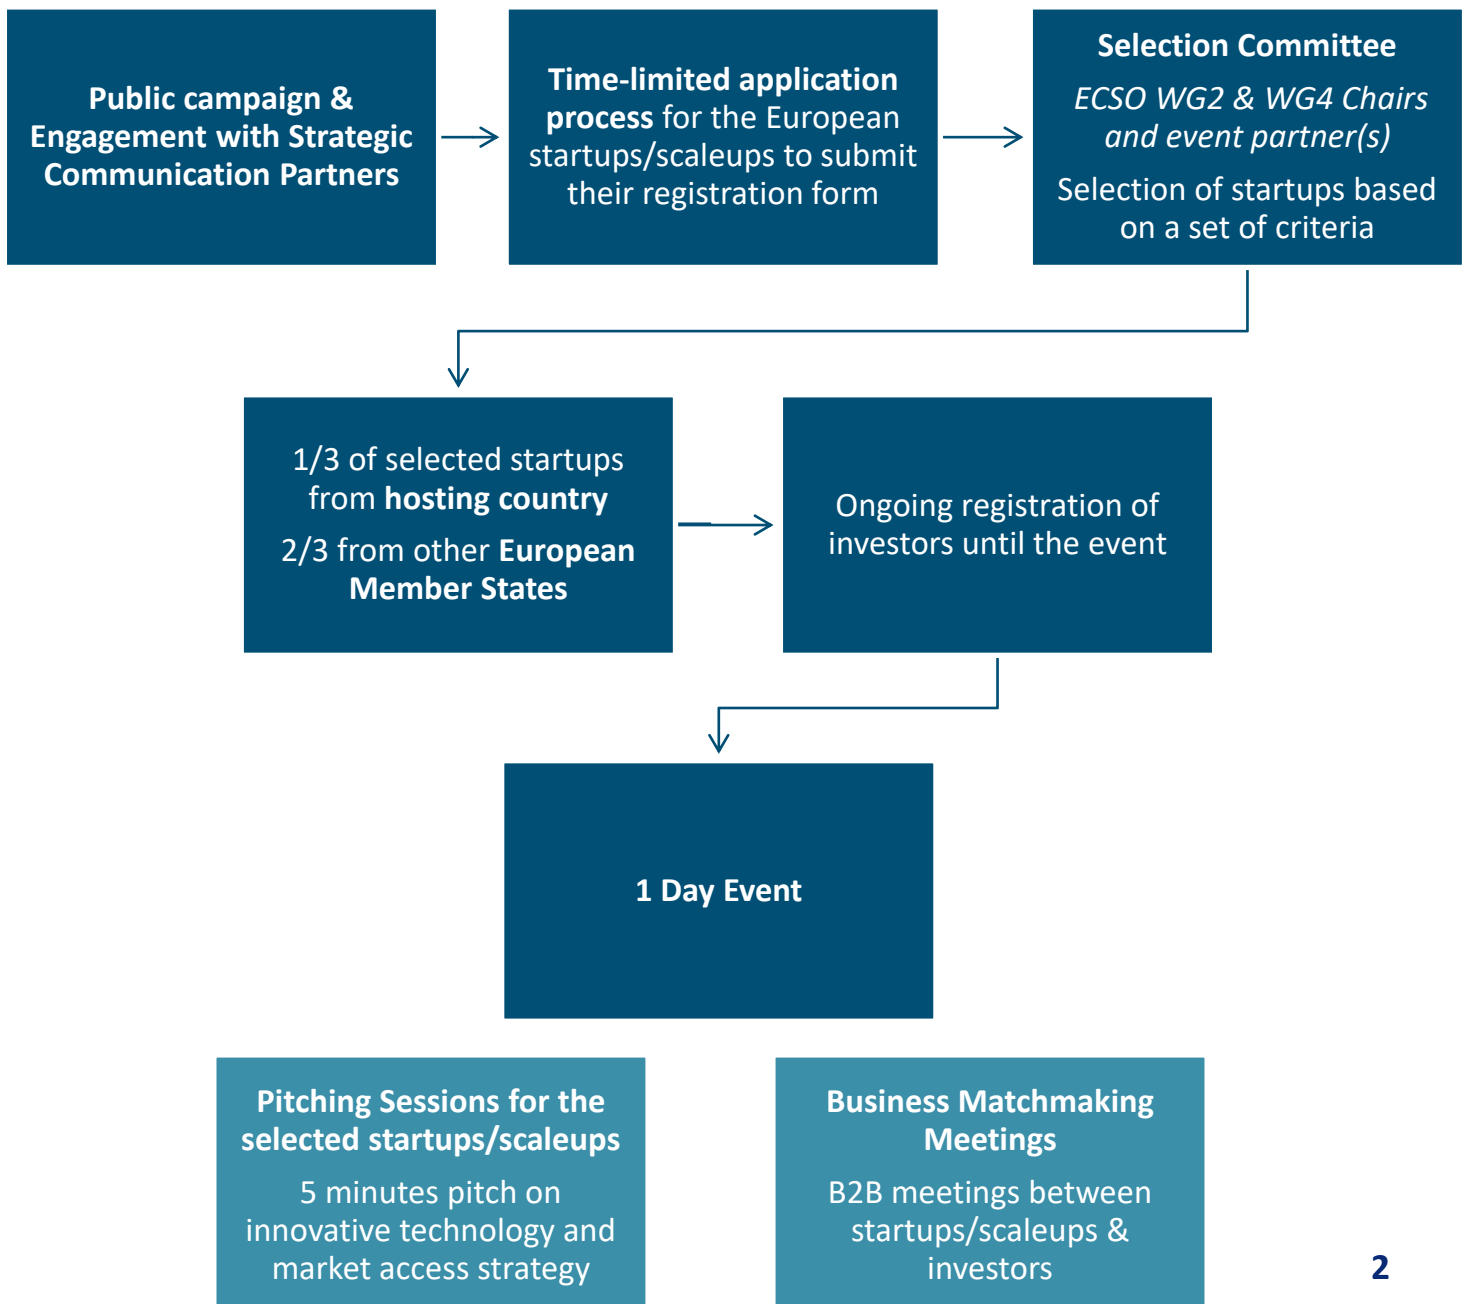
Public campaign & Engagement with Strategic Communication Partners

Time-limited application process for the European startups/scaleups to submit their registration form

Selection Committee

ECSO WG2 & WG4 Chairs and event partner(s)

Selection of startups based on a set of criteria

1/3 of selected startups from hosting country

2/3 from other European Member States

Ongoing registration of investors until the event

1 Day Event

Pitching Sessions for the selected startups/scaleups

5 minutes pitch on innovative technology and market access strategy

Business Matchmaking Meetings

B2B meetings between startups/scaleups & investors

2